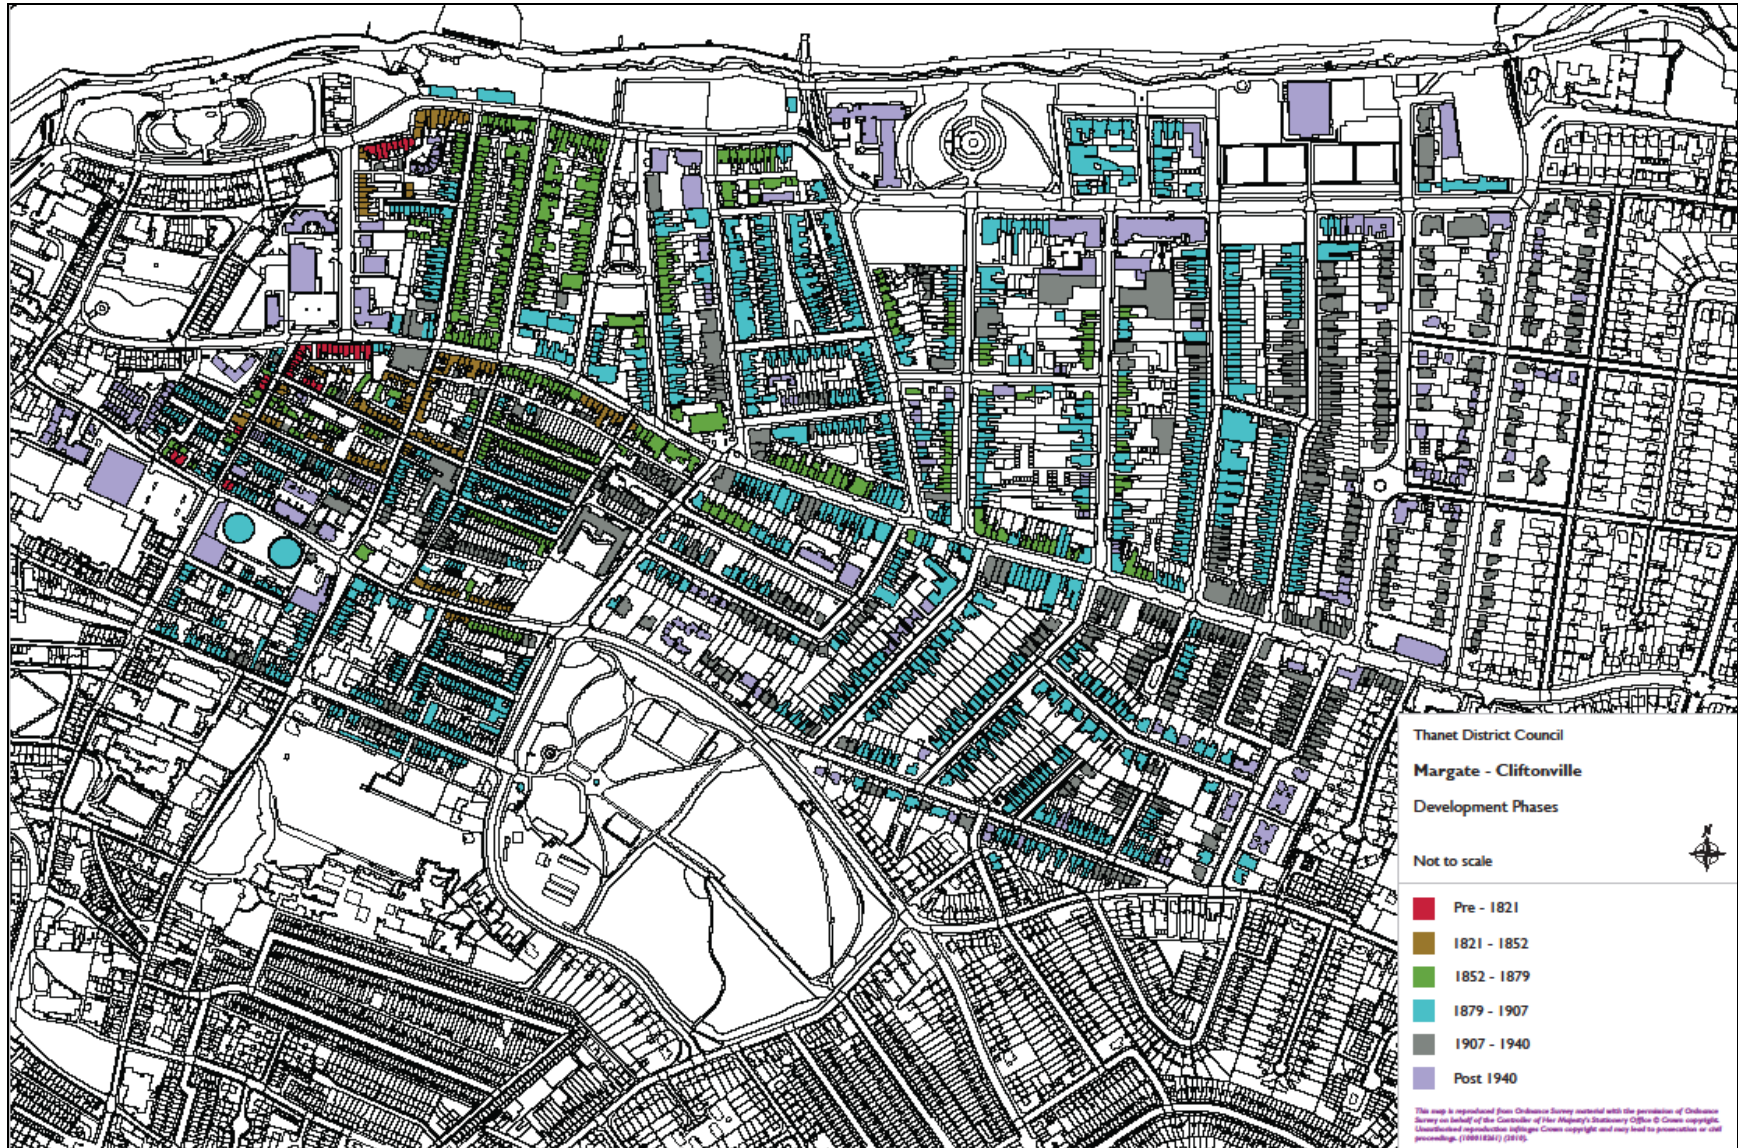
Thanet District Council

Margate - Cliftonville

Development Phases

Not to scale

N

Pre - 1821

1821 - 1852

1852 - 1879

1879 - 1907

1907 - 1940

Post 1940

This map is reproduced from Ordnance Survey material with the permission of Ordnance Survey on behalf of the Controller of Her Majesty's Stationery Office © Crown copyright. Unauthorised reproduction infringes Crown copyright and may lead to prosecution or civil proceedings. (100018261) (2010).